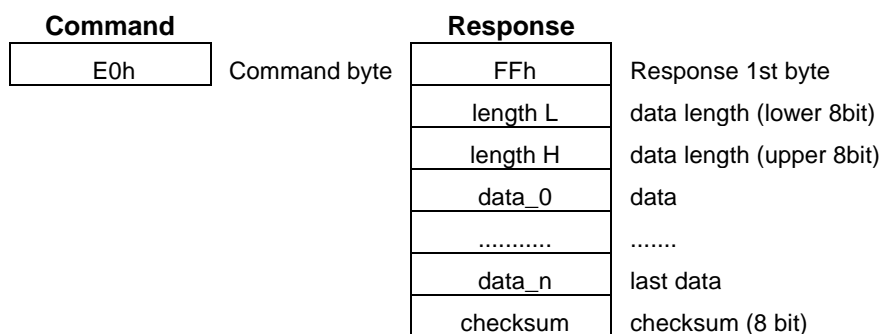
**Command**

| E0h | Command byte |
|---|---|

**Response**

| FFh | Response 1st byte |
|---|---|
| length L | data length (lower 8bit) |
| length H | data length (upper 8bit) |
| data_0 | data |
| ........... | ....... |
| data_n | last data |
| checksum | checksum (8 bit) |